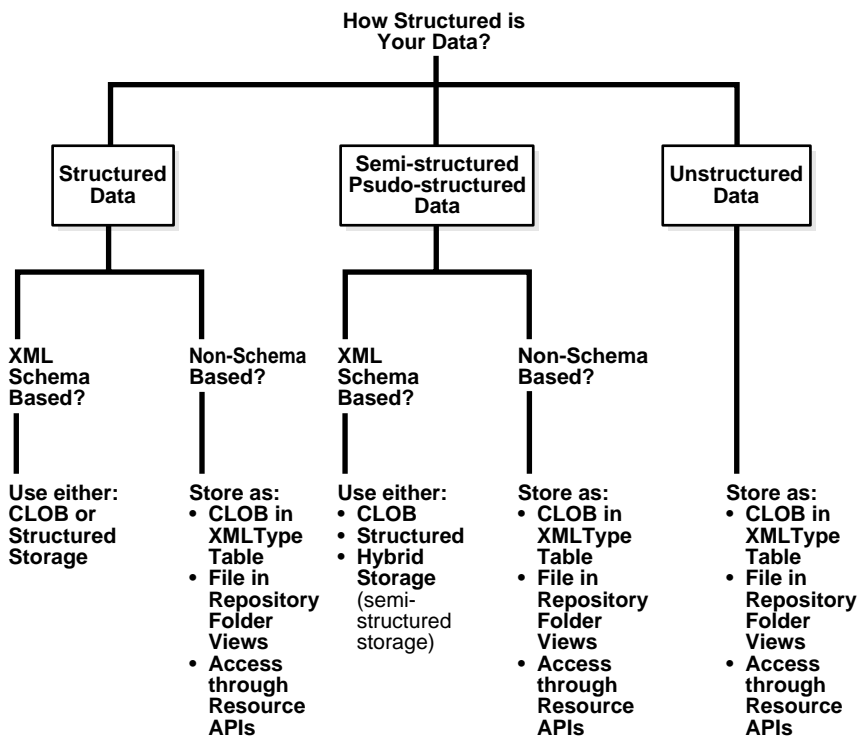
How Structured is Your Data?

Structured Data

Semi-structured Psudo-structured Data

Unstructured Data

XML Schema Based?

Non-Schema Based?

XML Schema Based?

Non-Schema Based?

Use either: CLOB or Structured Storage

Store as:
• CLOB in XMLType Table
• File in Repository Folder Views
• Access through Resource APIs

Use either:
• CLOB
• Structured
• Hybrid Storage (semi-structured storage)

Store as:
• CLOB in XMLType Table
• File in Repository Folder Views
• Access through Resource APIs

Store as:
• CLOB in XMLType Table
• File in Repository Folder Views
• Access through Resource APIs